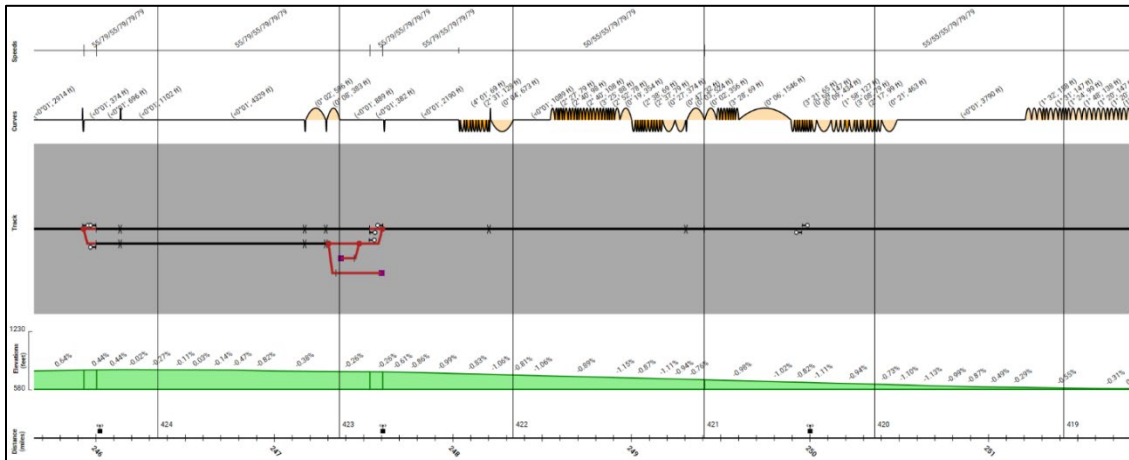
Speeds
55/79/55/79/79
55/79/55/79/79
55/79/55/79/79
55/79/55/79/79
50/55/55/79/79/79
55/55/55/79/79/79

Curves
(<0°01', 2914 ft)
(<0°01', 374 ft)
(<0°01', 696 ft)
(<0°01', 1102 ft)
(<0°01', 4329 ft)
(0°02', 386 ft)
(0°06', 383 ft)
(<0°01', 889 ft)
(<0°01', 382 ft)
(<0°01', 2190 ft)
(4°01', 69 ft)
(2°31', 129 ft)
(0°46', 673 ft)
(<0°01', 1089 ft)
(2°22', 79 ft)
(2°40', 98 ft)
(2°25', 108 ft)
(2°32', 88 ft)
(2°19', 204 ft)
(2°28', 69 ft)
(2°27', 79 ft)
(0°45', 374 ft)
(0°02', 356 ft)
(3°28', 69 ft)
(0°06', 1546 ft)
(1°58', 127 ft)
(3°05', 79 ft)
(3°17', 99 ft)
(0°21', 463 ft)
(<0°01', 3790 ft)
(1°32', 196 ft)

Track

Elevations (feet)
1230
580
0.64%
0.44%
0.44%
-0.02%
0.27%
-0.11%
0.03%
-0.14%
-0.47%
-0.82%
-0.38%
-0.26%
-0.26%
-0.61%
-0.86%
-0.99%
-0.83%
-1.06%
0.81%
-1.06%
-0.89%
-1.15%
-0.87%
-1.11%
-0.94%
-0.76%
-0.98%
-1.02%
-0.82%
-1.11%
-0.94%
-0.73%
-1.10%
-1.13%
-0.99%
-0.87%
-0.49%
-0.29%
-0.55%
-0.31%

Distance (miles)
424
423
422
421
420
419
246
247
248
249
250
251